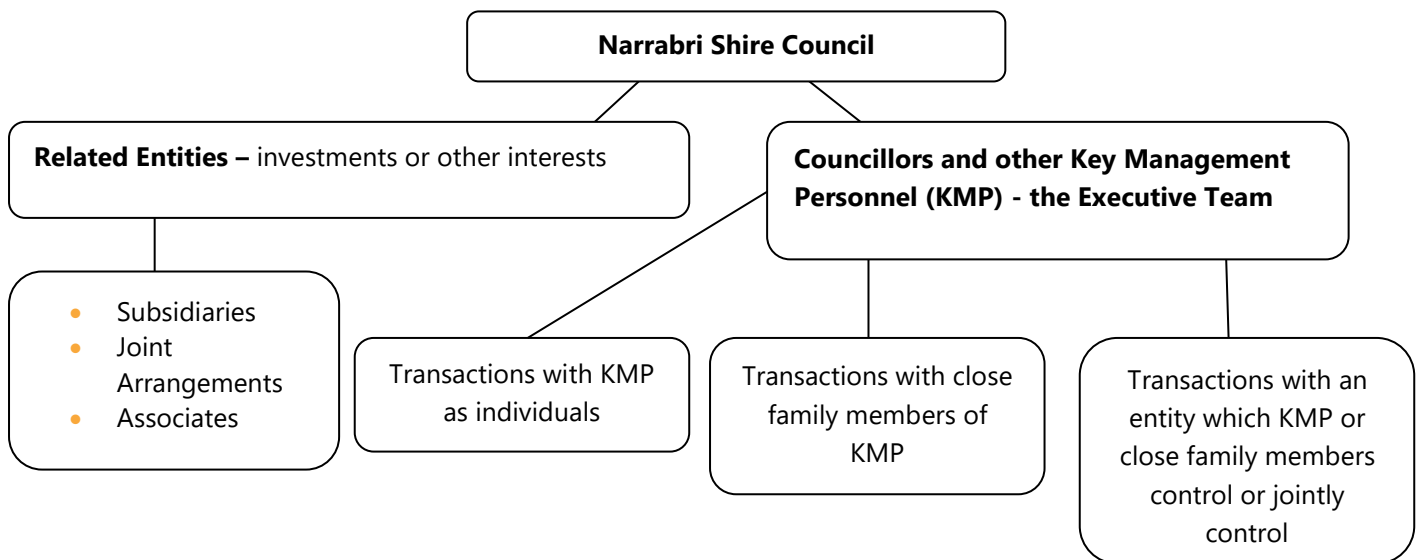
**Narrabri Shire Council**

**Related Entities –** investments or other interests

**Councillors and other Key Management Personnel (KMP) - the Executive Team**

- Subsidiaries
- Joint Arrangements
- Associates

Transactions with KMP as individuals

Transactions with close family members of KMP

Transactions with an entity which KMP or close family members control or jointly control